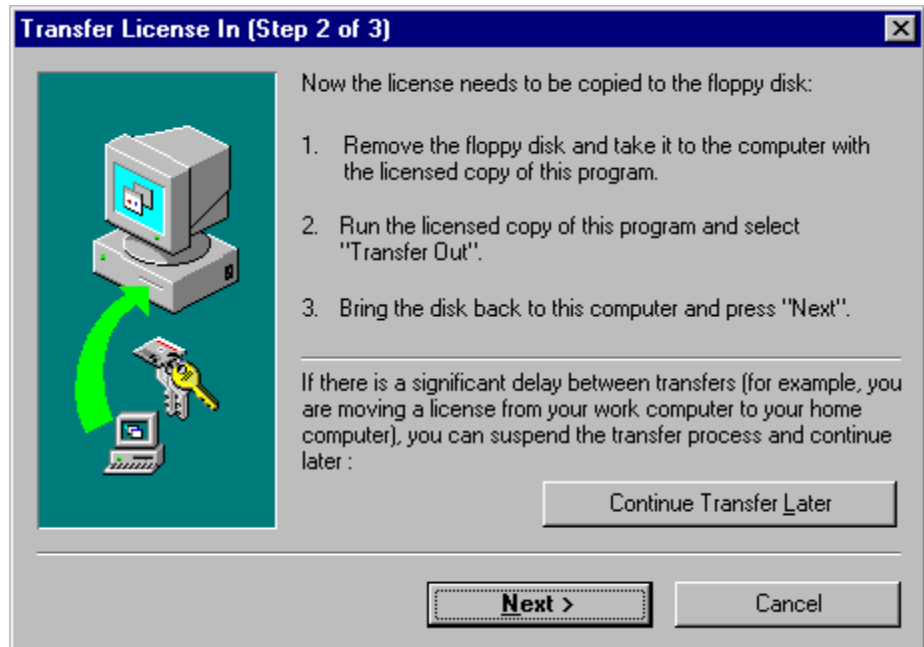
Transfer License In (Step 2 of 3)

Now the license needs to be copied to the floppy disk:

1. Remove the floppy disk and take it to the computer with the licensed copy of this program.

2. Run the licensed copy of this program and select "Transfer Out".

3. Bring the disk back to this computer and press "Next".

If there is a significant delay between transfers (for example, you are moving a license from your work computer to your home computer), you can suspend the transfer process and continue later :

Continue Transfer Later

Next >

Cancel